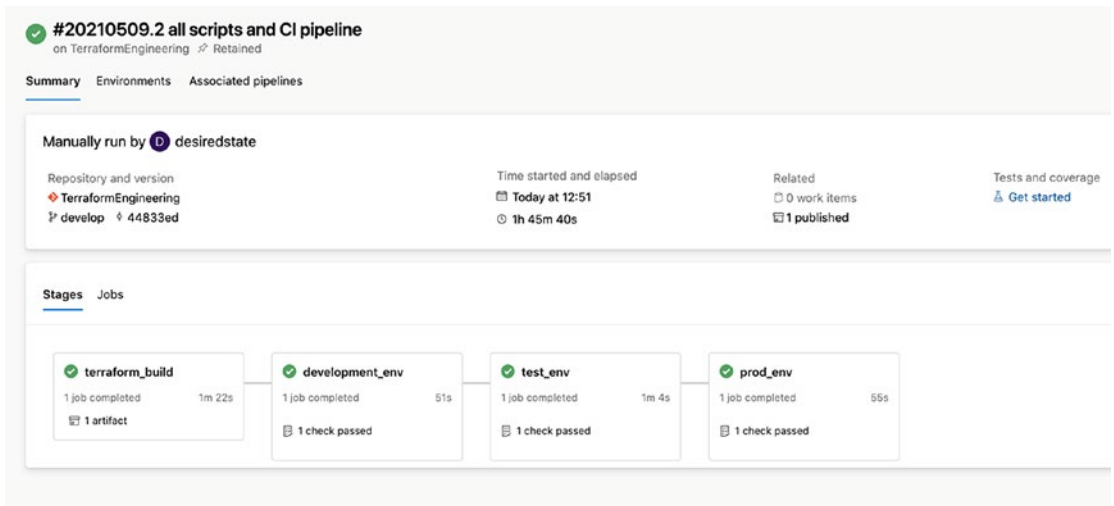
#20210509.2 all scripts and CI pipeline
on TerraformEngineering Retained

Summary Environments Associated pipelines

Manually run by D desiredstate

Repository and version
TerraformEngineering
develop 44833ed

Time started and elapsed
Today at 12:51
1h 45m 40s

Related
0 work items
1 published

Tests and coverage
Get started

Stages Jobs

terraform_build
1 job completed 1m 22s
1 artifact

development_env
1 job completed 51s
1 check passed

test_env
1 job completed 1m 4s
1 check passed

prod_env
1 job completed 55s
1 check passed